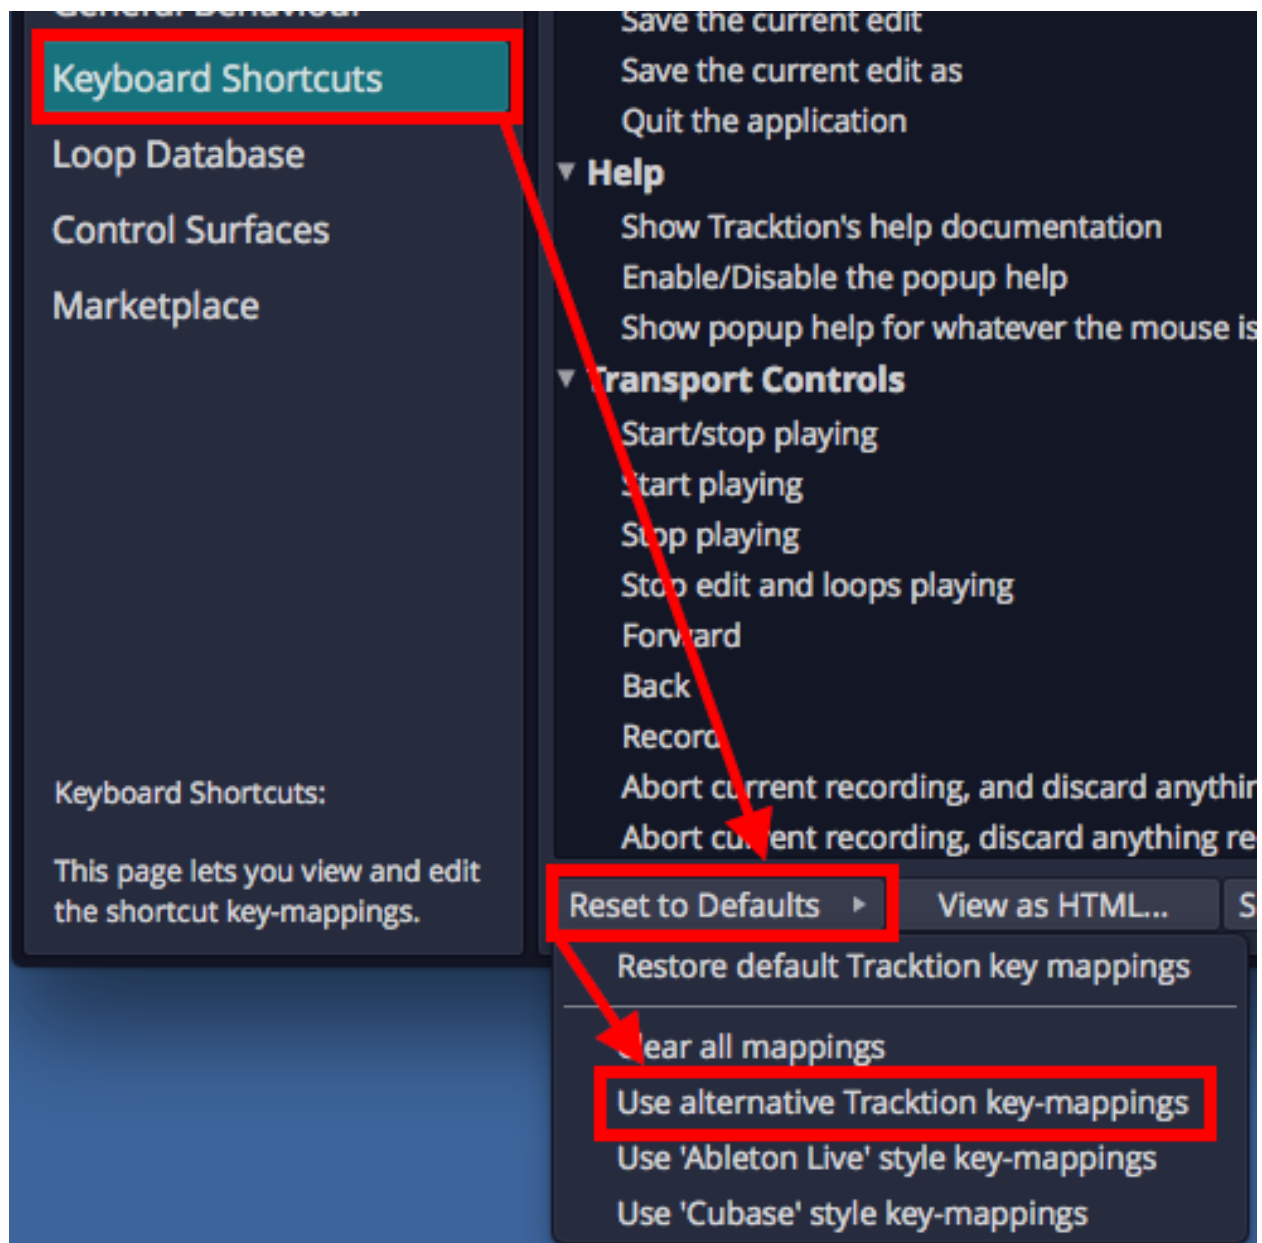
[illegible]
Keyboard Shortcuts
Loop Database
Control Surfaces
Marketplace

Keyboard Shortcuts:

This page lets you view and edit the shortcut key-mappings.

Save the current edit
Save the current edit as
Quit the application
Help
Show Tracktion's help documentation
Enable/Disable the popup help
Show popup help for whatever the mouse is
Transport Controls
Start/stop playing
Start playing
Stop playing
Stop edit and loops playing
Forward
Back
Record
Abort current recording, and discard anythi
Abort current recording, discard anything re

Reset to Defaults
View as HTML...
S

Restore default Tracktion key mappings
Clear all mappings
Use alternative Tracktion key-mappings
Use 'Ableton Live' style key-mappings
Use 'Cubase' style key-mappings